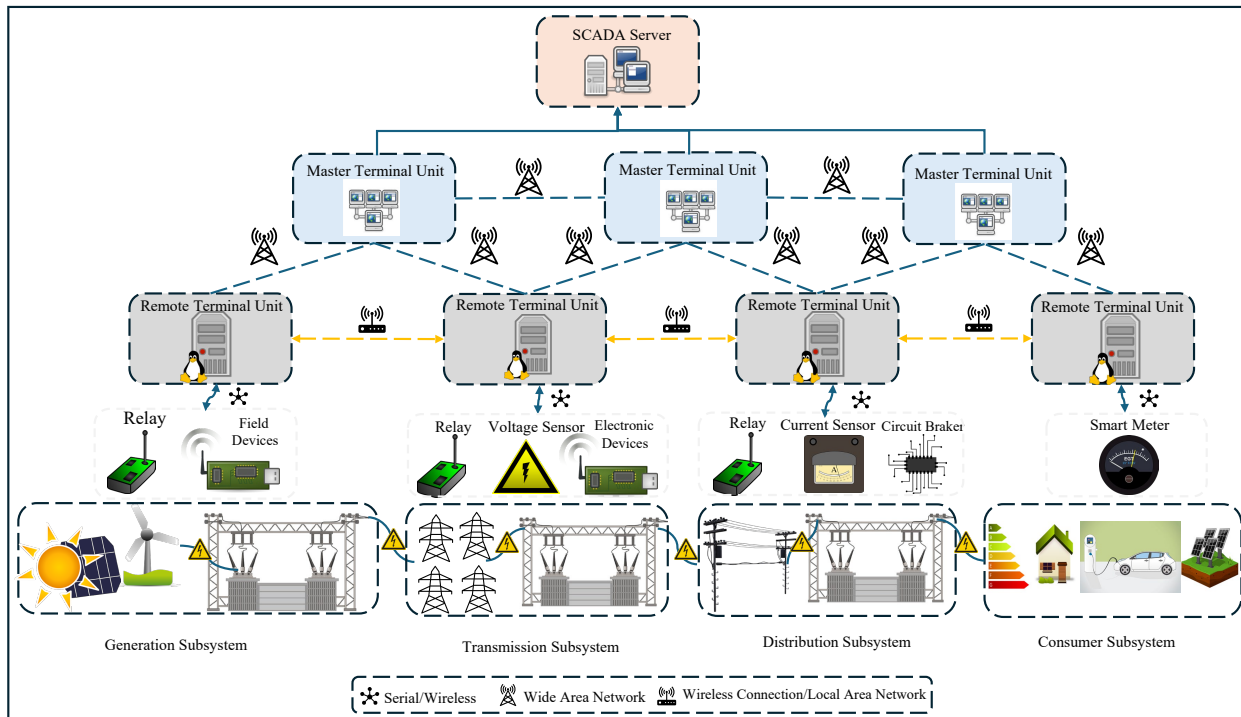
SCADA Server

Master Terminal Unit

Master Terminal Unit

Master Terminal Unit

Remote Terminal Unit

Remote Terminal Unit

Remote Terminal Unit

Remote Terminal Unit

Relay

Field Devices

Relay

Voltage Sensor

Electronic Devices

Relay

Current Sensor

Circuit Braker

Smart Meter

Generation Subsystem

Transmission Subsystem

Distribution Subsystem

Consumer Subsystem

Serial/Wireless

Wide Area Network

Wireless Connection/Local Area Network